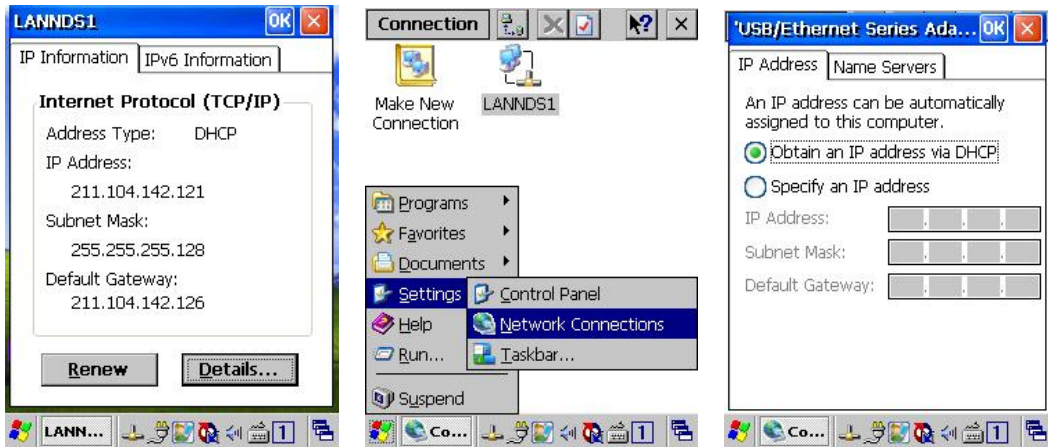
LANNDS1 OK ×

IP Information | IPv6 Information

Internet Protocol (TCP/IP)

Address Type: DHCP

IP Address:

211.104.142.121

Subnet Mask:

255.255.255.128

Default Gateway:

211.104.142.126

Renew | Details...

LANN... 1

Connection ×

Make New Connection

LANNDS1

Programs

Favorites

Documents

Settings

Control Panel

Network Connections

Taskbar...

Help

Run...

Suspend

Co... 1

'USB/Ethernet Series Ada... OK ×

IP Address | Name Servers

An IP address can be automatically assigned to this computer.

Obtain an IP address via DHCP

Specify an IP address

IP Address:

Subnet Mask:

Default Gateway:

Co... 1